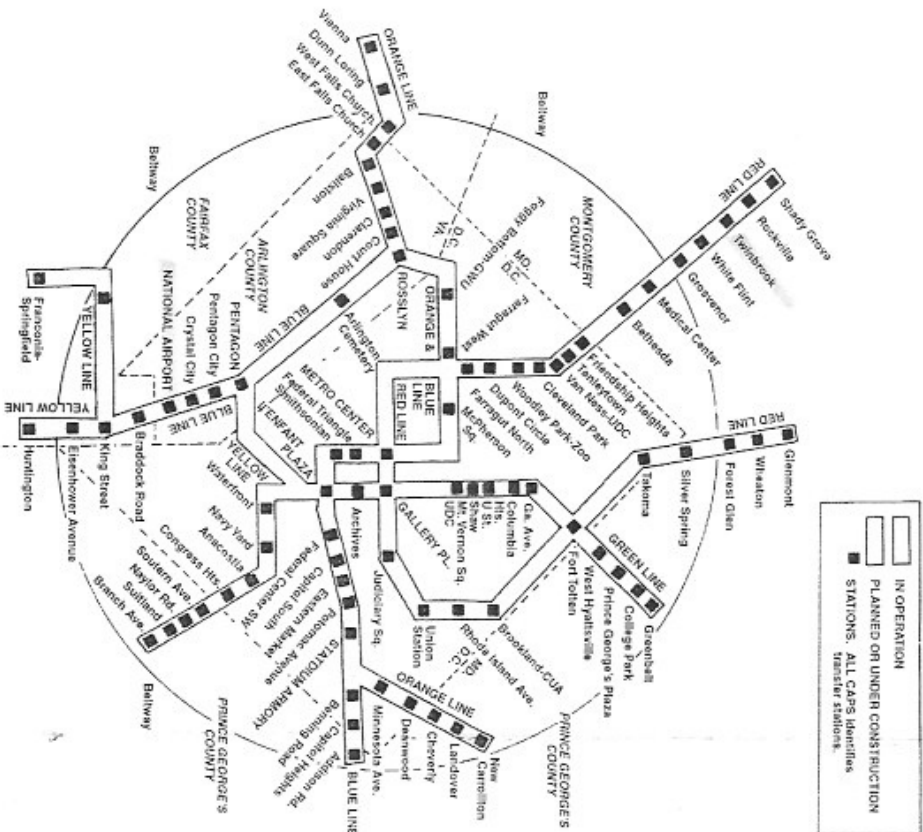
IN OPERATION
PLANNED OR UNDER CONSTRUCTION
STATIONS. ALL CAPS identifies transfer stations.

ORANGE LINE
Vienna
Dunn Loring
West Falls Church
East Falls Church
Ballston
Virginia Square
Clarendon
Court House
ROSSLYN
ARLINGTON COUNTY
FAIRFAX COUNTY
Beltway
VA.
D.C.
MD.
D.C.
Foggy Bottom-GWU
MONTGOMERY COUNTY
RED LINE
Shady Grove
Rockville
Twinbrook
White Flint
Grosvenor
Medical Center
Bethesda
Friendship Heights
Tenleytown
Van Ness-UDC
Cleveland Park
Woodley Park-Zoo
Dupont Circle
Farragut North
McPherson Sq.
Farragut West
ORANGE & BLUE LINE
BLUE LINE
RED LINE
METRO CENTER
Federal Triangle
Smithsonian
L'ENFANT PLAZA
Arlington Cemetery
PENTAGON
Pentagon City
Crystal City
NATIONAL AIRPORT
BLUE LINE
YELLOW LINE
Franconia-Springfield
YELLOW LINE
Huntington
Eisenhower Avenue
King Street
Braddock Road
YELLOW LINE
Waterfront
Navy Yard
Anacostia
Congress Hts.
Southern Ave.
Naylor Rd.
Suitland
Branch Ave.
Federal Center SW
Capitol South
Eastern Market
Potomac Avenue
STADIUM ARMORY
Archives
Judiciary Sq.
GALLERY PL.
Mt. Vernon Sq. UDC
Shaw
U St.
Columbia Hts.
Ga. Ave.
RED LINE
Glenmont
Wheaton
Forest Glen
Silver Spring
Takoma
Fort Totten
GREEN LINE
Greenbelt
College Park
West Hyattsville
Prince George's Plaza
Brookland-CUA
Rhode Island Ave.
D.C.
MD.
Union Station
ORANGE LINE
New Carrollton
Landover
Cheverly
Deanwood
Minnesota Ave.
Benning Road
Capitol Heights
Addison Rd.
BLUE LINE
PRINCE GEORGE'S COUNTY
PRINCE GEORGE'S COUNTY
Beltway
Beltway